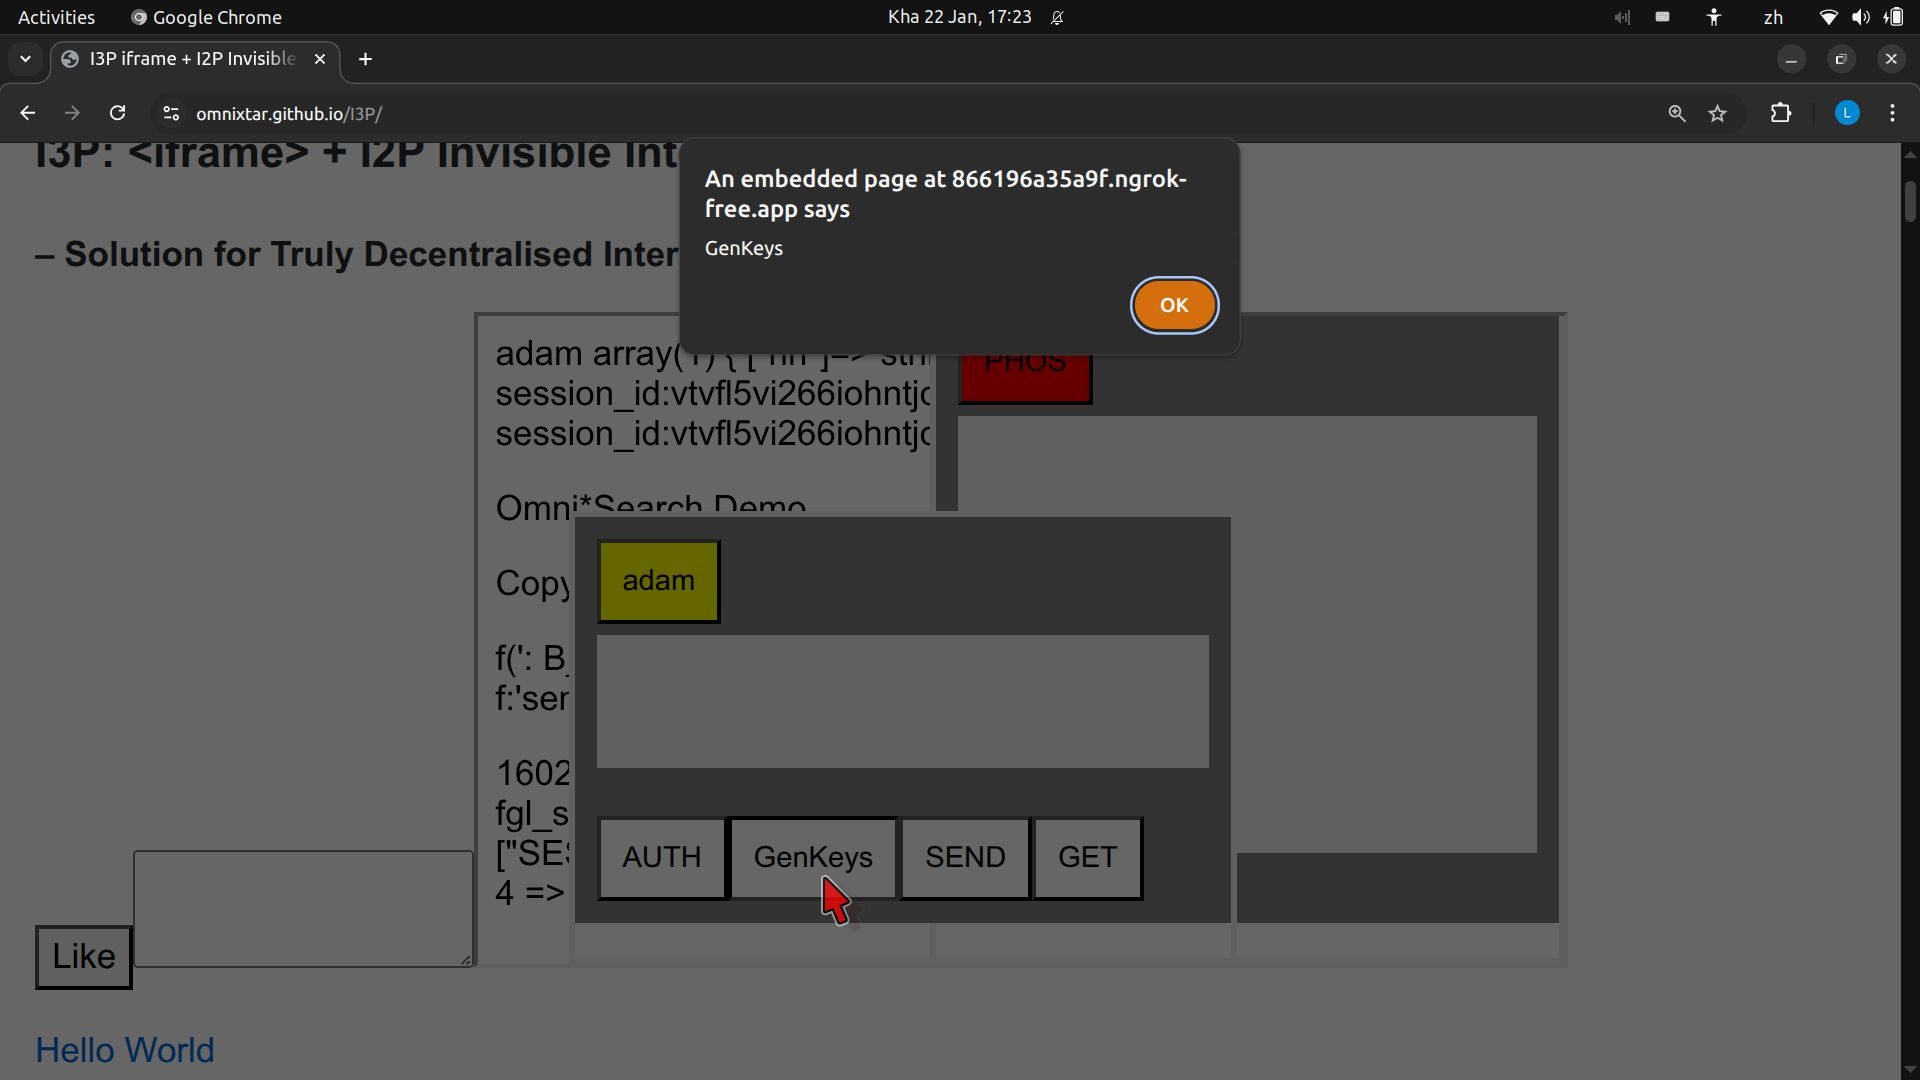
Activities Google Chrome Kha 22 Jan, 17:23 zh

I3P iframe + I2P Invisible ×

omnixtar.github.io/I3P/

I3P: <iframe> + I2P Invisible Int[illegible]

– Solution for Truly Decentralised Inter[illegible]

An embedded page at 866196a35a9f.ngrok-free.app says

GenKeys

OK

adam array(1) { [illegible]
session_id:vtvfl5vi266iohntjc
session_id:vtvfl5vi266iohntjc

Omni*Search Demo

Copy

f(': B
f:'ser

1602
fgl_s
["SE
4 =>

PHOS

adam

AUTH GenKeys SEND GET

Like

Hello World